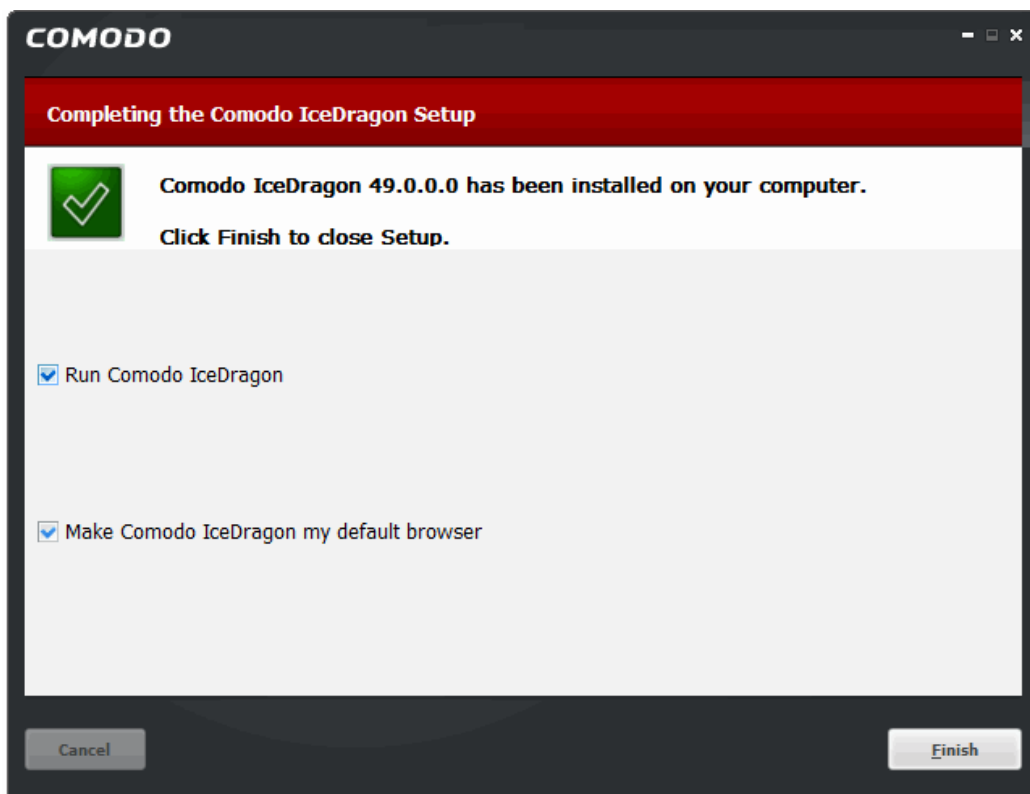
COMODO

Completing the Comodo IceDragon Setup

Comodo IceDragon 49.0.0.0 has been installed on your computer.

Click Finish to close Setup.

Run Comodo IceDragon

Make Comodo IceDragon my default browser

Cancel

Finish